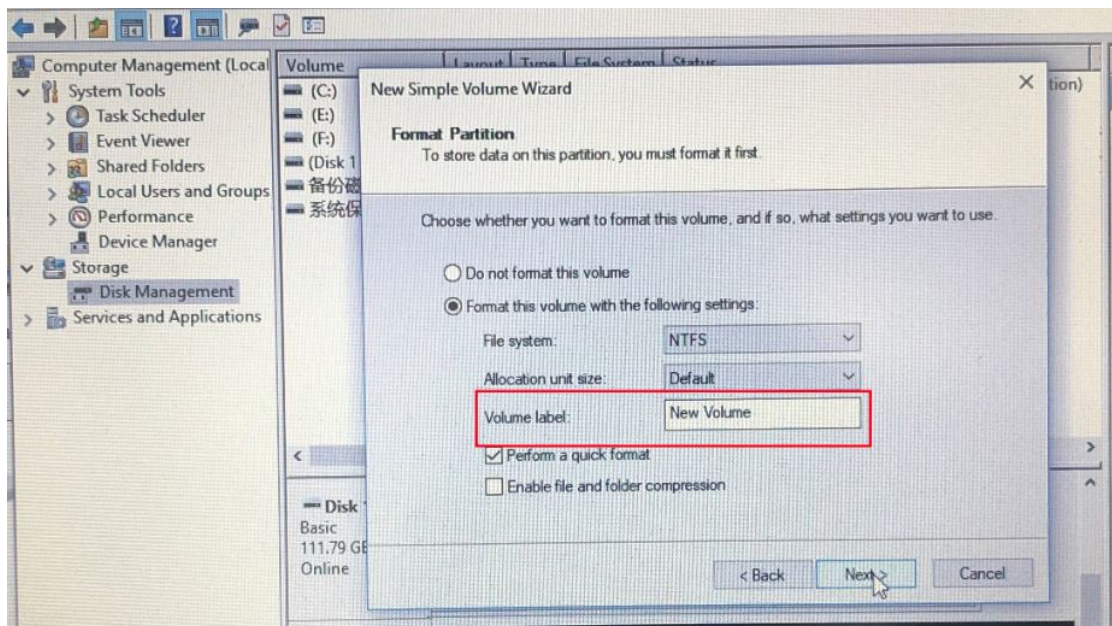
Computer Management (Local
System Tools
Task Scheduler
Event Viewer
Shared Folders
Local Users and Groups
Performance
Device Manager
Storage
Disk Management
Services and Applications

Volume
Layout | Type | File System | Status
(C:)
(E:)
(F:)
(Disk 1
备份磁
系统保
tion)

Disk
Basic
111.79 GE
Online

New Simple Volume Wizard

Format Partition
To store data on this partition, you must format it first.

Choose whether you want to format this volume, and if so, what settings you want to use.

Do not format this volume
Format this volume with the following settings:
File system: NTFS
Allocation unit size: Default
Volume label: New Volume
Perform a quick format
Enable file and folder compression

< Back
Next >
Cancel